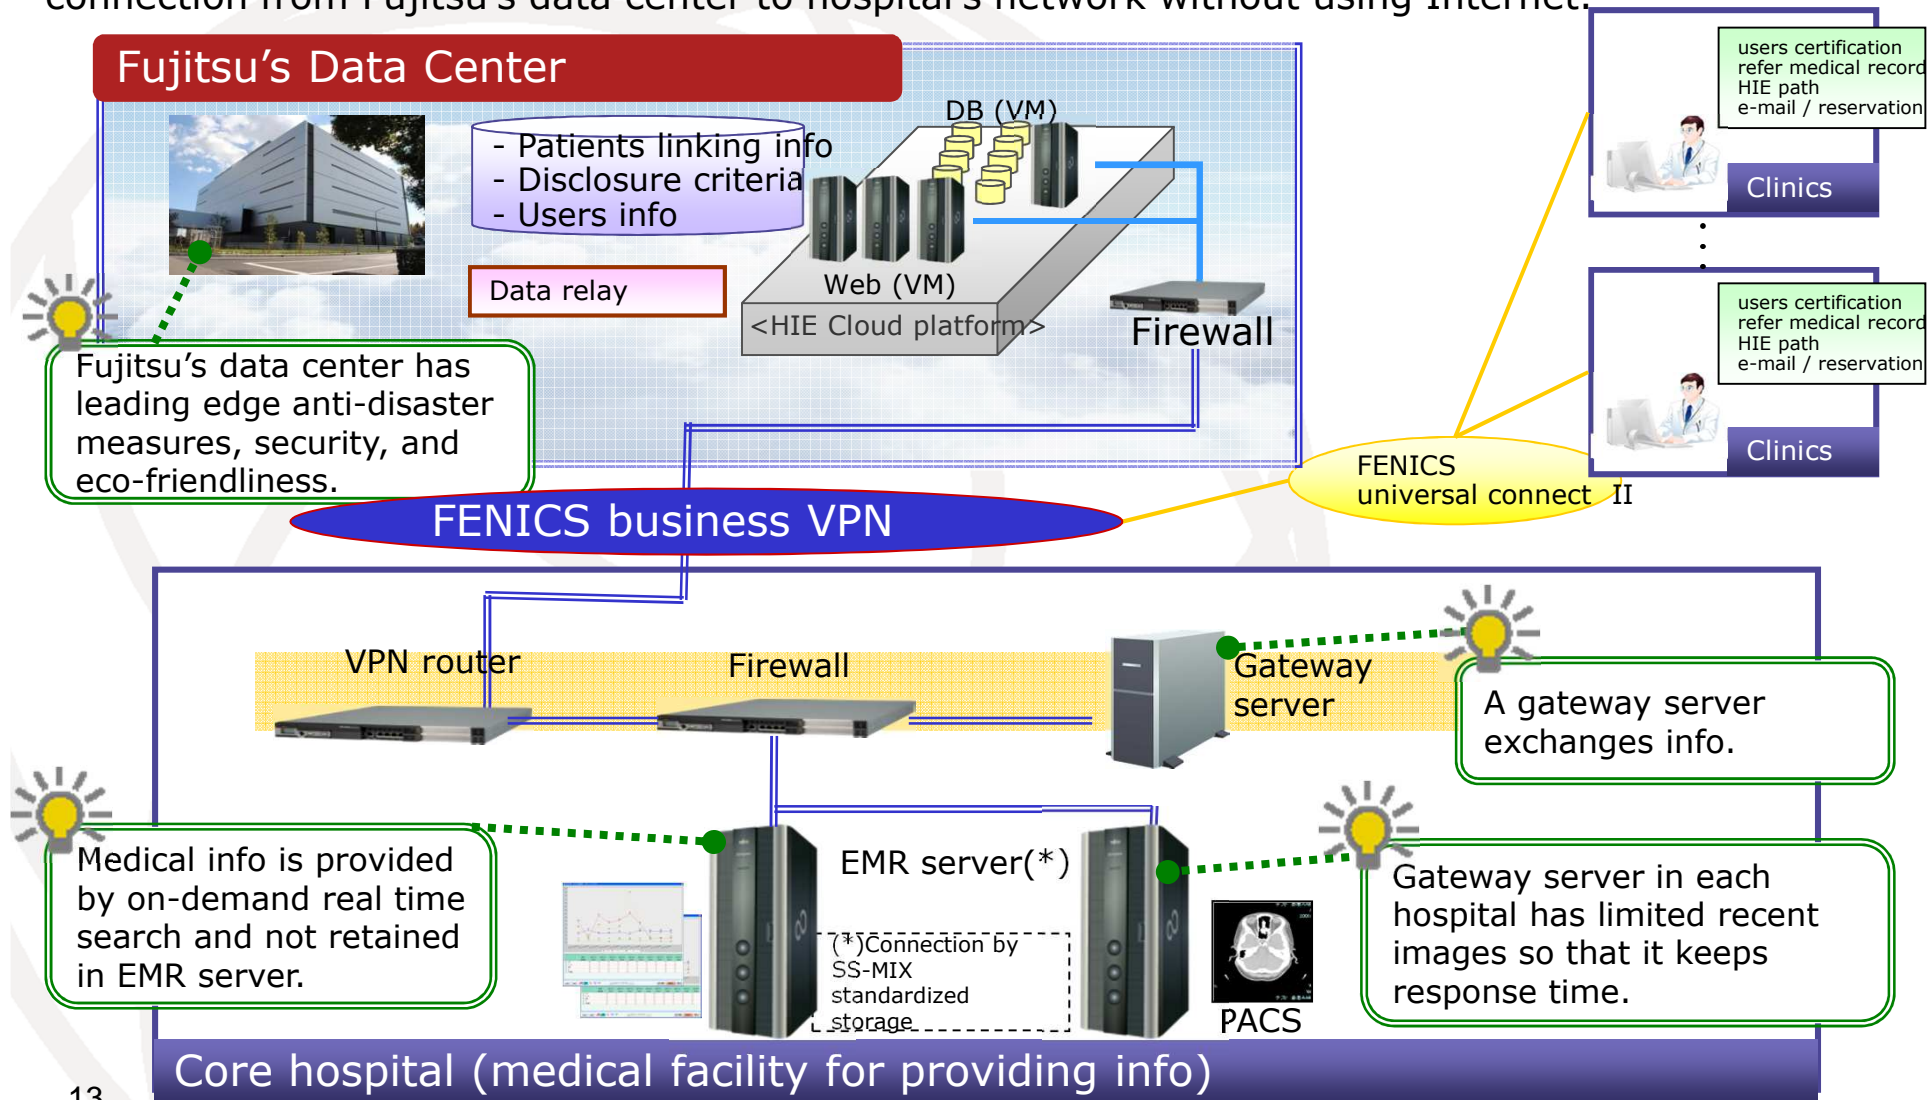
connection from Fujitsu's data center to hospital's network without using Internet.

Fujitsu's Data Center

- Patients linking info
- Disclosure criteria
- Users info

DB (VM)

Data relay

Web (VM)

<HIE Cloud platform>

Firewall

Fujitsu's data center has leading edge anti-disaster measures, security, and eco-friendliness.

users certification
refer medical record
HIE path
e-mail / reservation

Clinics

users certification
refer medical record
HIE path
e-mail / reservation

Clinics

FENICS universal connect II

FENICS business VPN

VPN router

Firewall

Gateway server

A gateway server exchanges info.

Medical info is provided by on-demand real time search and not retained in EMR server.

EMR server(*)

(*)Connection by SS-MIX standardized storage

PACS

Gateway server in each hospital has limited recent images so that it keeps response time.

Core hospital (medical facility for providing info)

13